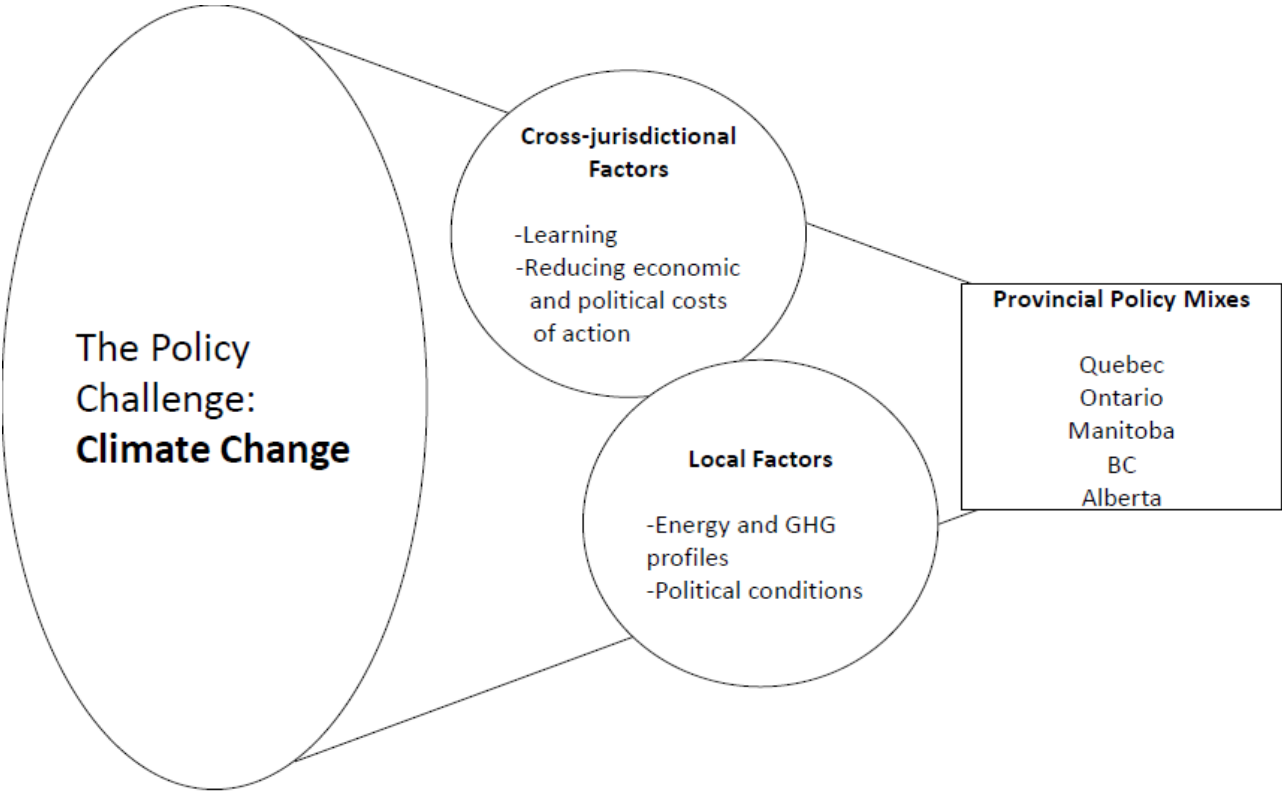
The Policy Challenge: **Climate Change**

**Cross-jurisdictional Factors**

-Learning
-Reducing economic and political costs of action

**Local Factors**

-Energy and GHG profiles
-Political conditions

**Provincial Policy Mixes**

Quebec
Ontario
Manitoba
BC
Alberta